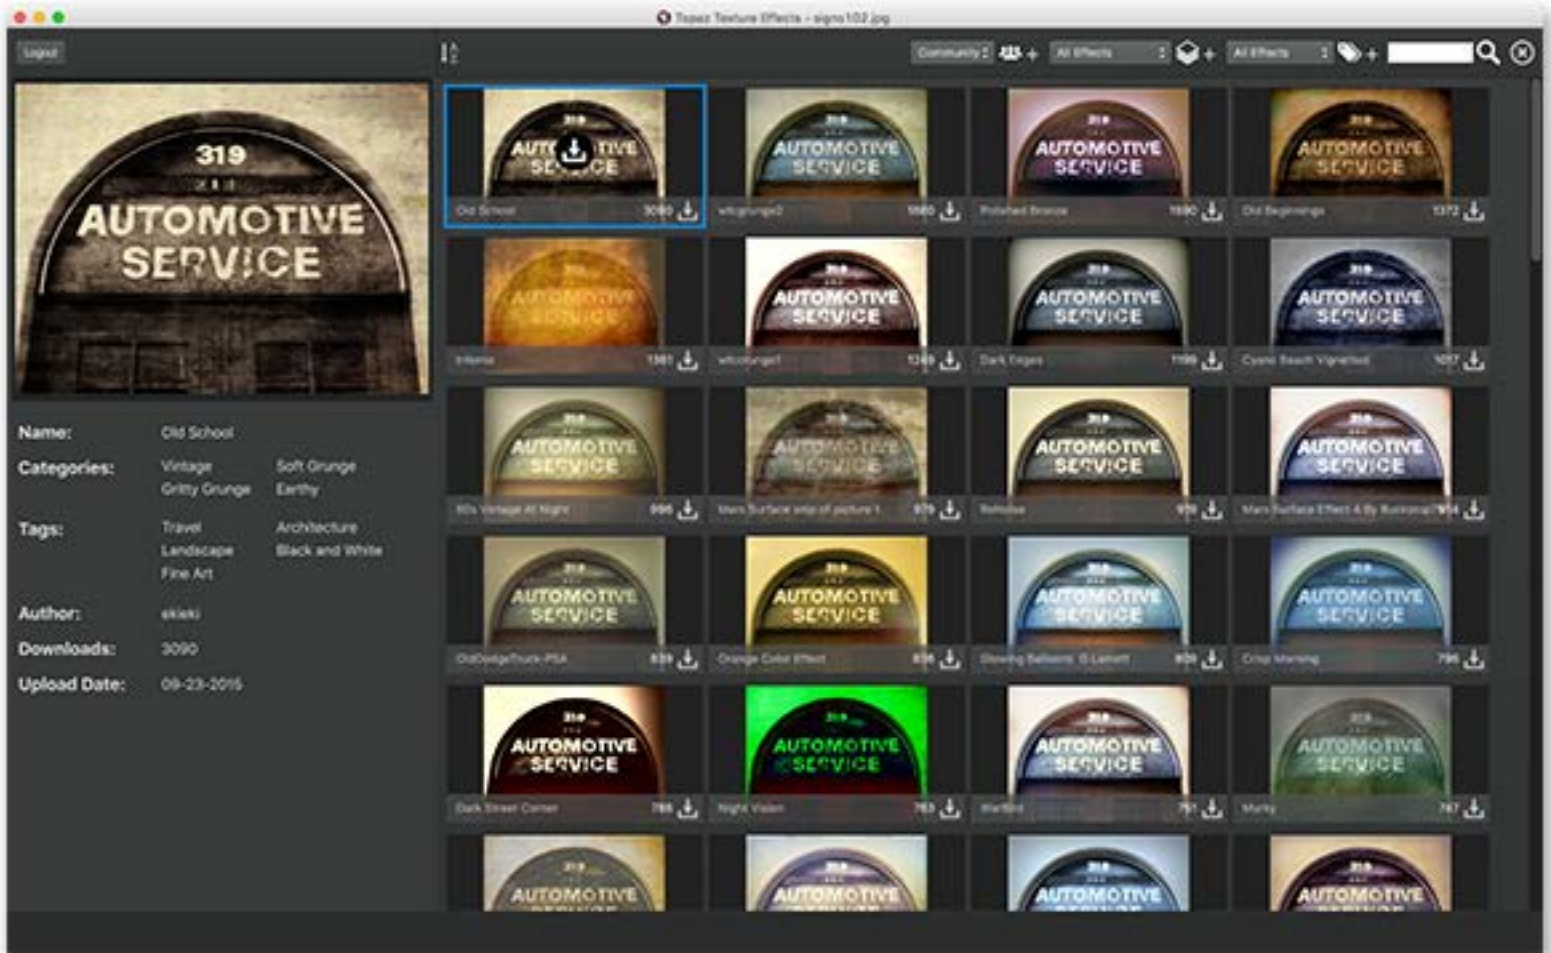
Topaz Texture Effects - signo102.jpg

Logout

Community | All Effects | All Effects

319
AUTOMOTIVE
SERVICE

Name: Old School
Categories: Vintage, Soft Grunge, Gritty Grunge, Earthy
Tags: Travel, Architecture, Landscape, Black and White, Fine Art
Author: ekiski
Downloads: 3090
Upload Date: 09-23-2015

Old School 3090
wfcgrunge2 1660
Polished Bronze 1590
Old Beginnings 1372
Inferno 1361
wfcgrunge1 1249
Dark Edges 1199
Cyanic Beach Vignetted 1057
60s Vintage At Night 996
Mars Surface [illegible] 979
Refresher 959
Mars Surface Effect 4 By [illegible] 954
OldDodgeTruck-PSA 839
Orange Color Effect 836
Showing Balloons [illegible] 820
Crisp Morning 796
Dark Street Corner 788
Night Vision 783
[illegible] 751
Murky 747